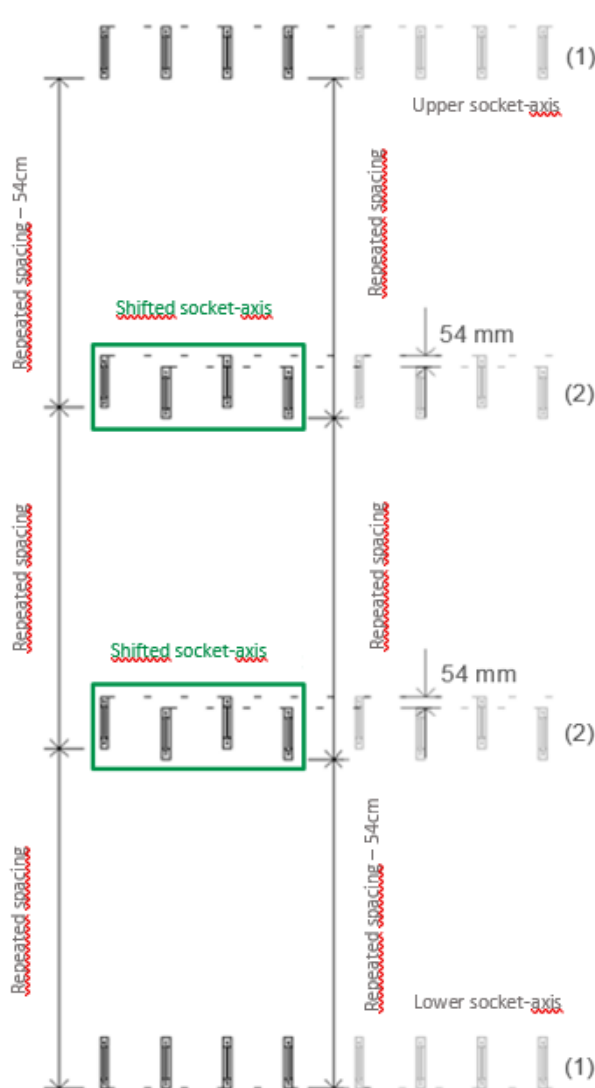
(1)
Upper socket-axis
Repeated spacing – 54cm
Repeated spacing
Shifted socket-axis
54 mm
(2)
Repeated spacing
Repeated spacing
Shifted socket-axis
54 mm
(2)
Repeated spacing
Repeated spacing – 54cm
Lower socket-axis
(1)